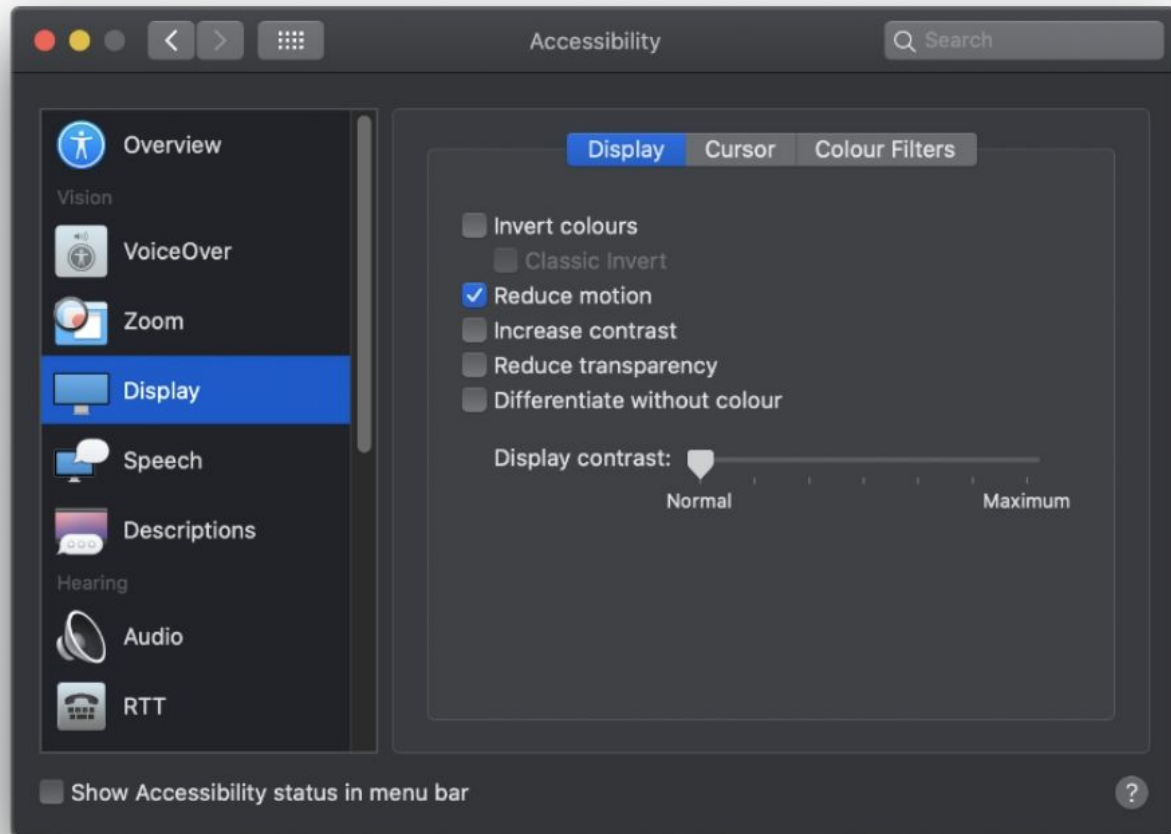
Accessibility

Search

Overview

Vision

VoiceOver

Zoom

Display

Speech

Descriptions

Hearing

Audio

RTT

Display Cursor Colour Filters

Invert colours

Classic Invert

Reduce motion

Increase contrast

Reduce transparency

Differentiate without colour

Display contrast:

Normal Maximum

Show Accessibility status in menu bar

?